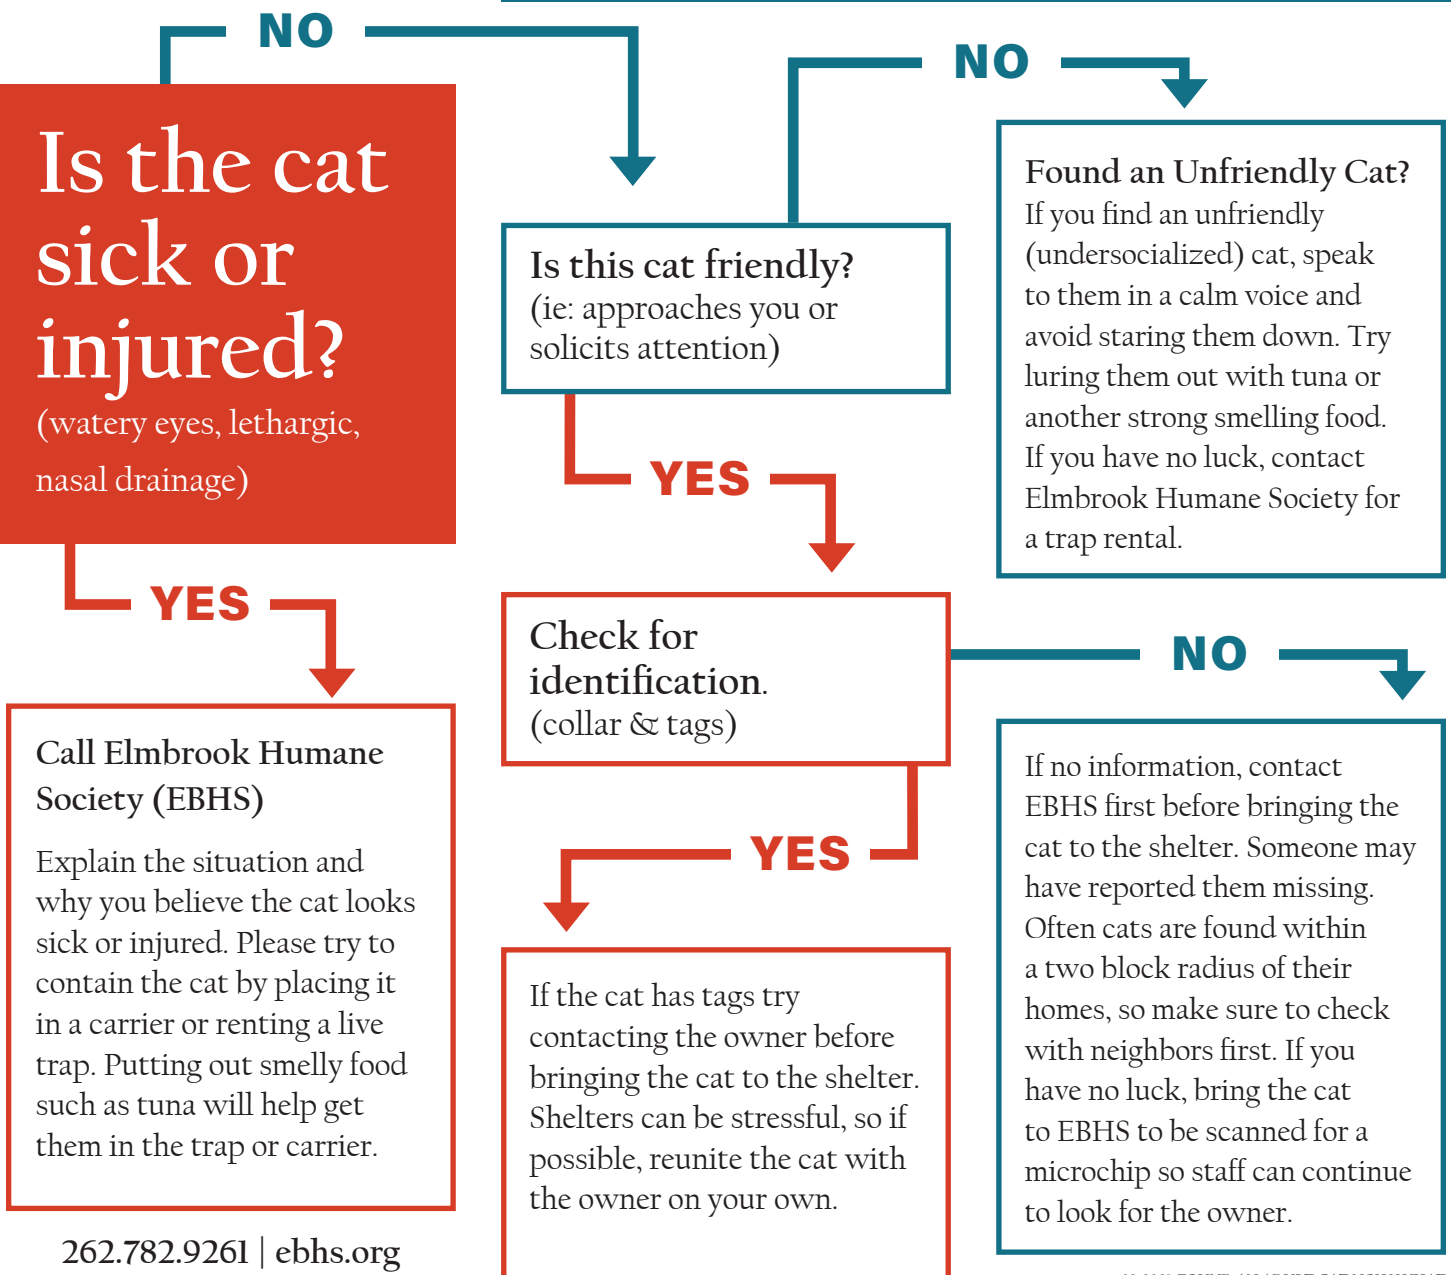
NO

Is the cat sick or injured?
(watery eyes, lethargic, nasal drainage)

YES

Call Elmbrook Humane Society (EBHS)

Explain the situation and why you believe the cat looks sick or injured. Please try to contain the cat by placing it in a carrier or renting a live trap. Putting out smelly food such as tuna will help get them in the trap or carrier.

262.782.9261 | ebhs.org

Is this cat friendly?
(ie: approaches you or solicits attention)

NO

Found an Unfriendly Cat?
If you find an unfriendly (undersocialized) cat, speak to them in a calm voice and avoid staring them down. Try luring them out with tuna or another strong smelling food. If you have no luck, contact Elmbrook Humane Society for a trap rental.

YES

Check for identification.
(collar & tags)

NO

If no information, contact EBHS first before bringing the cat to the shelter. Someone may have reported them missing. Often cats are found within a two block radius of their homes, so make sure to check with neighbors first. If you have no luck, bring the cat to EBHS to be scanned for a microchip so staff can continue to look for the owner.

YES

If the cat has tags try contacting the owner before bringing the cat to the shelter. Shelters can be stressful, so if possible, reunite the cat with the owner on your own.